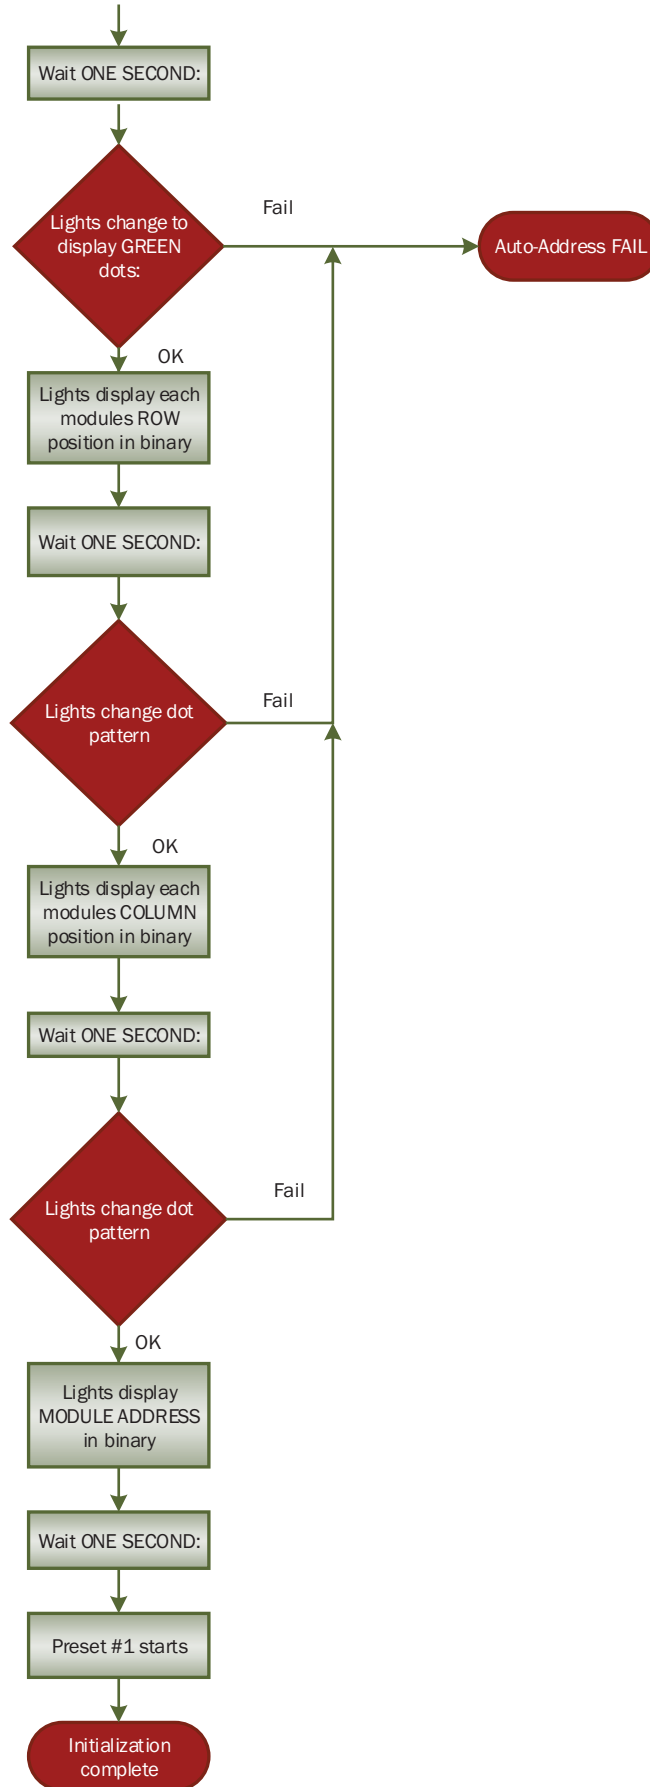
Wait ONE SECOND:

Lights change to display GREEN dots:

Fail

Auto-Address FAIL

OK

Lights display each modules ROW position in binary

Wait ONE SECOND:

Lights change dot pattern

Fail

OK

Lights display each modules COLUMN position in binary

Wait ONE SECOND:

Lights change dot pattern

Fail

OK

Lights display MODULE ADDRESS in binary

Wait ONE SECOND:

Preset #1 starts

Initialization complete